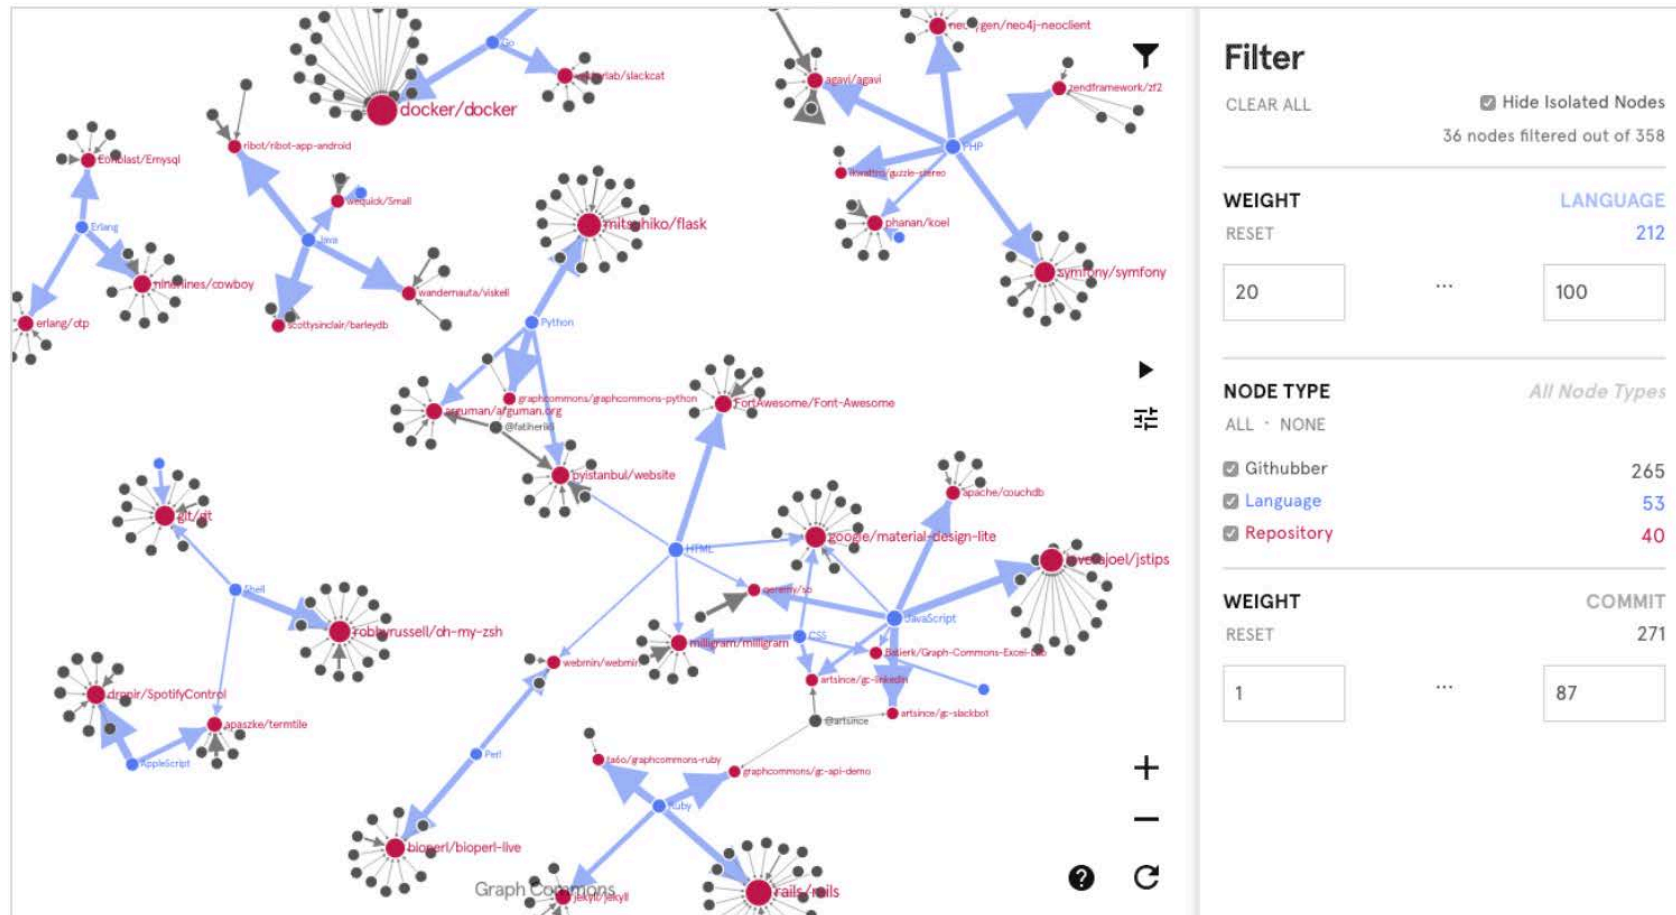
docker/docker
Go
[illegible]lab/slackcat
neo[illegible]gen/neo4j-neoclient
agavi/agavi
zendframework/zf2
PHP
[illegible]/guzzle-stereo
phanan/koel
symfony/symfony
Eonblast/Emysql
ribot/ribot-app-android
wequick/Small
Java
Erlang
ninenines/cowboy
wandemauta/viskell
erlang/otp
scottysinclair/barleydb
mitsuhiko/flask
Python
graphcommons/graphcommons-python
arguman/arguman.org
@fatiherikli
FortAwesome/Font-Awesome
pyistanbul/website
apache/couchdb
git/git
HTML
google/material-design-lite
leverajoel/jstips
Shell
robbyrussell/oh-my-zsh
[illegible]/so
JavaScript
CSS
milligram/milligram
Balierk/Graph-Commons-Excel-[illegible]
webmin/webmin
artsince/gc-linkedin
dpnir/SpotifyControl
@artsince
artsince/gc-slackbot
apaszke/termtile
AppleScript
Perl
tafo/graphcommons-ruby
graphcommons/gc-api-demo
Ruby
bioperl/bioperl-live
Graph Commons
jekyll/jekyll
rails/rails

Filter
CLEAR ALL
Hide Isolated Nodes
36 nodes filtered out of 358

WEIGHT
LANGUAGE
RESET
212
20
···
100

NODE TYPE
All Node Types
ALL · NONE
Githubber 265
Language 53
Repository 40

WEIGHT
COMMIT
RESET
271
1
···
87